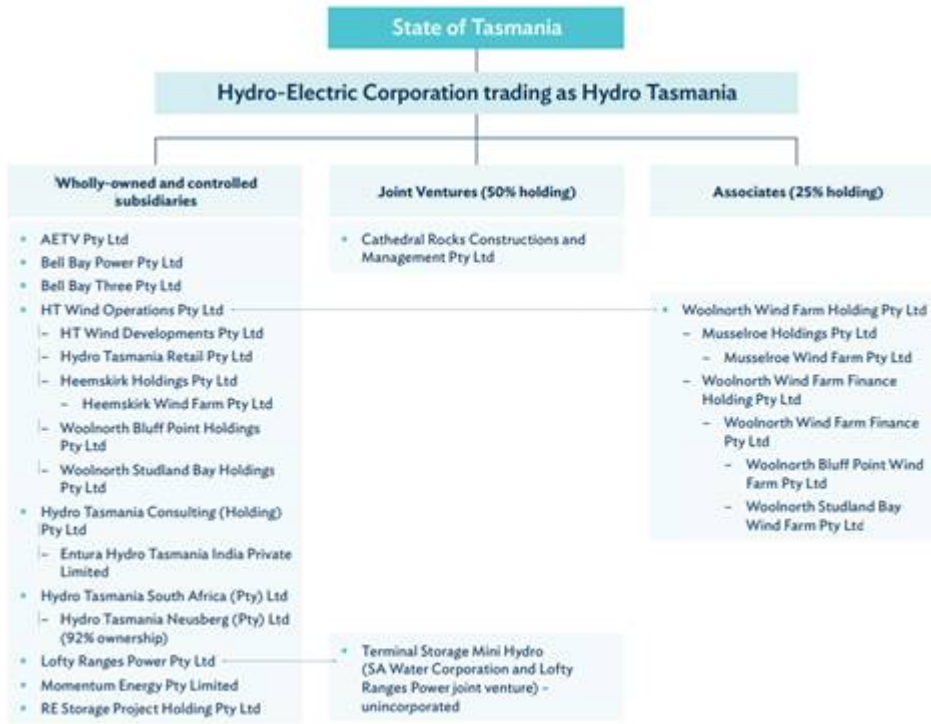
State of Tasmania

Hydro-Electric Corporation trading as Hydro Tasmania

Wholly-owned and controlled subsidiaries

- AETV Pty Ltd
- Bell Bay Power Pty Ltd
- Bell Bay Three Pty Ltd
- HT Wind Operations Pty Ltd
  - HT Wind Developments Pty Ltd
  - Hydro Tasmania Retail Pty Ltd
  - Heemskirk Holdings Pty Ltd
    - Heemskirk Wind Farm Pty Ltd
  - Woolnorth Bluff Point Holdings Pty Ltd
  - Woolnorth Studland Bay Holdings Pty Ltd
- Hydro Tasmania Consulting (Holding) Pty Ltd
  - Entura Hydro Tasmania India Private Limited
- Hydro Tasmania South Africa (Pty) Ltd
  - Hydro Tasmania Neusberg (Pty) Ltd (92% ownership)
- Lofty Ranges Power Pty Ltd
- Momentum Energy Pty Limited
- RE Storage Project Holding Pty Ltd

Joint Ventures (50% holding)

- Cathedral Rocks Constructions and Management Pty Ltd

- Terminal Storage Mini Hydro (SA Water Corporation and Lofty Ranges Power joint venture) - unincorporated

Associates (25% holding)

- Woolnorth Wind Farm Holding Pty Ltd
  - Musselroe Holdings Pty Ltd
    - Musselroe Wind Farm Pty Ltd
  - Woolnorth Wind Farm Finance Holding Pty Ltd
    - Woolnorth Wind Farm Finance Pty Ltd
      - Woolnorth Bluff Point Wind Farm Pty Ltd
      - Woolnorth Studland Bay Wind Farm Pty Ltd